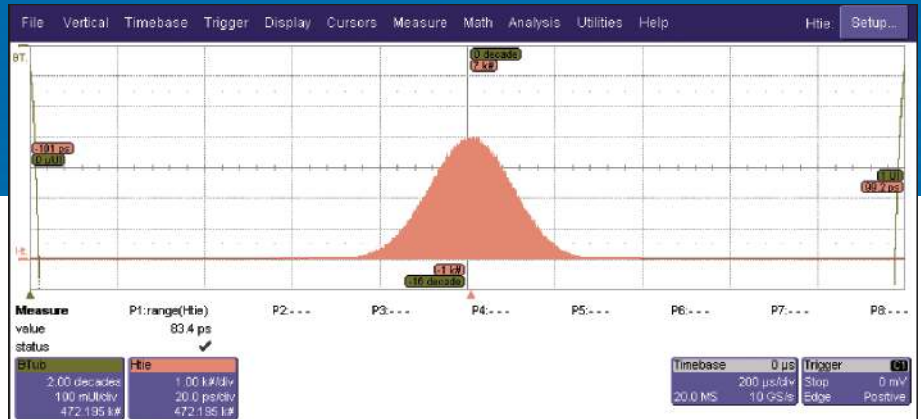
File Vertical Timebase Trigger Display Cursors Measure Math Analysis Utilities Help Htie Setup...

BT

0 decade
7 k#

-101 ps
0 mUI

1 UI
99.7 ps

Ht

-1 k#
-16 decade

| Measure | P1:range(Htie) | P2:--- | P3:--- | P4:--- | P5:--- | P6:--- | P7:--- | P8:--- |
|---|---|---|---|---|---|---|---|---|
| value | 83.4 ps | | | | | | | |
| status | ✔ | | | | | | | |

BTub
2.00 decades
100 mUI/div
472.195 k#

Htie
1.00 k#/div
20.0 ps/div
472.195 k#

Timebase 0 µs
200 µs/div
20.0 MS 10 GS/s

Trigger C1
Stop 0 mV
Edge Positive